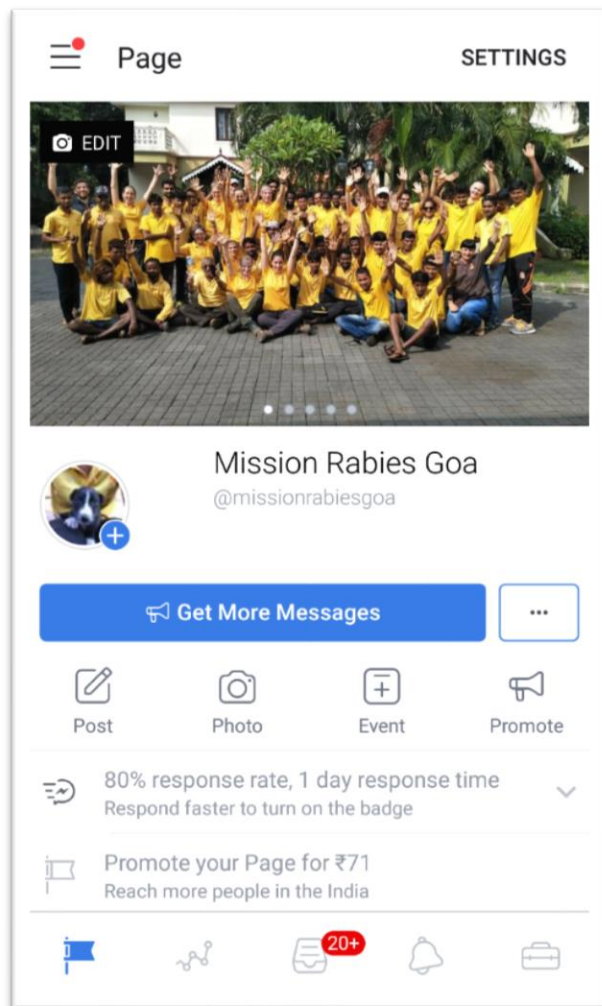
Page SETTINGS

EDIT

Mission Rabies Goa
@missionrabiesgoa

Get More Messages
...

Post
Photo
Event
Promote

80% response rate, 1 day response time
Respond faster to turn on the badge

Promote your Page for ₹71
Reach more people in the India

20+